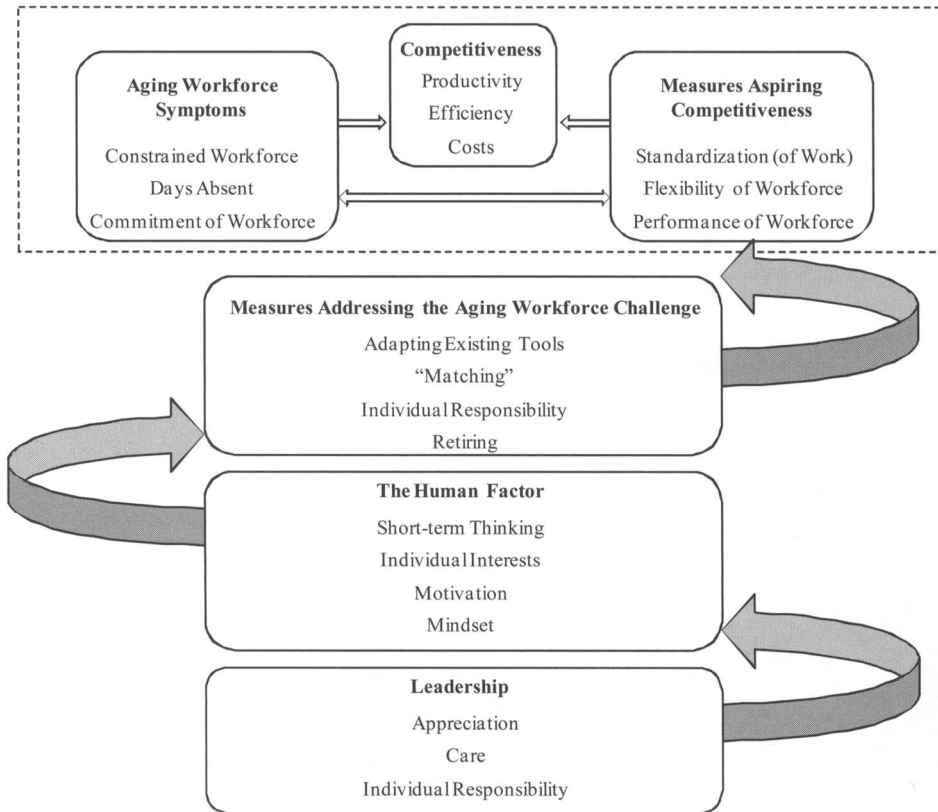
Aging Workforce Symptoms
Constrained Workforce
Days Absent
Commitment of Workforce

Competitiveness
Productivity
Efficiency
Costs

Measures Aspiring Competitiveness
Standardization (of Work)
Flexibility of Workforce
Performance of Workforce

Measures Addressing the Aging Workforce Challenge
Adapting Existing Tools
"Matching"
Individual Responsibility
Retiring

The Human Factor
Short-term Thinking
Individual Interests
Motivation
Mindset

Leadership
Appreciation
Care
Individual Responsibility